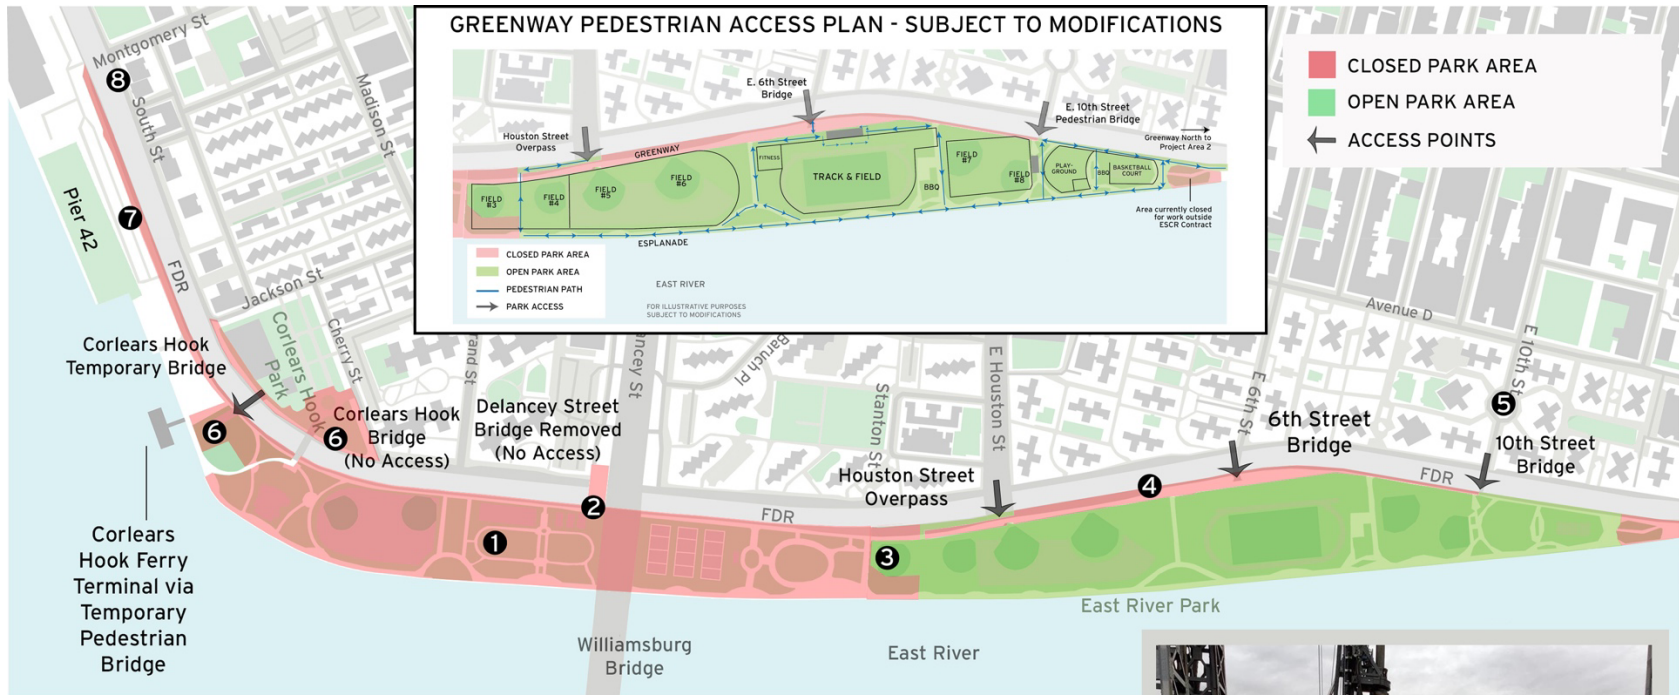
GREENWAY PEDESTRIAN ACCESS PLAN - SUBJECT TO MODIFICATIONS

E. 6th Street Bridge

E. 10th Street Pedestrian Bridge

Houston Street Overpass

GREENWAY

Greenway North to Project Area 2

FITNESS

TRACK & FIELD

FIELD #3

FIELD #4

FIELD #5

FIELD #6

FIELD #7

FIELD #8

BBQ

PLAY-GROUND

BBQ

BASKETBALL COURT

Area currently closed for work outside ESCR Contract

ESPLANADE

CLOSED PARK AREA

OPEN PARK AREA

PEDESTRIAN PATH

PARK ACCESS

EAST RIVER

FOR ILLUSTRATIVE PURPOSES SUBJECT TO MODIFICATIONS

CLOSED PARK AREA

OPEN PARK AREA

ACCESS POINTS

Montgomery St

8

South St

Madison St

Pier 42

7

FDR

Jackson St

Corlears Hook Park

Cherry St

Corlears Hook Temporary Bridge

6

Corlears Hook Bridge (No Access)

6

Delancey Street Bridge Removed (No Access)

and St

ncey St

Baruch Pl

Stanton St

E Houston St

E 6th St

Avenue D

E 10th St

5

6th Street Bridge

10th Street Bridge

Houston Street Overpass

4

FDR

FDR

2

1

3

Corlears Hook Ferry Terminal via Temporary Pedestrian Bridge

East River Park

Williamsburg Bridge

East River